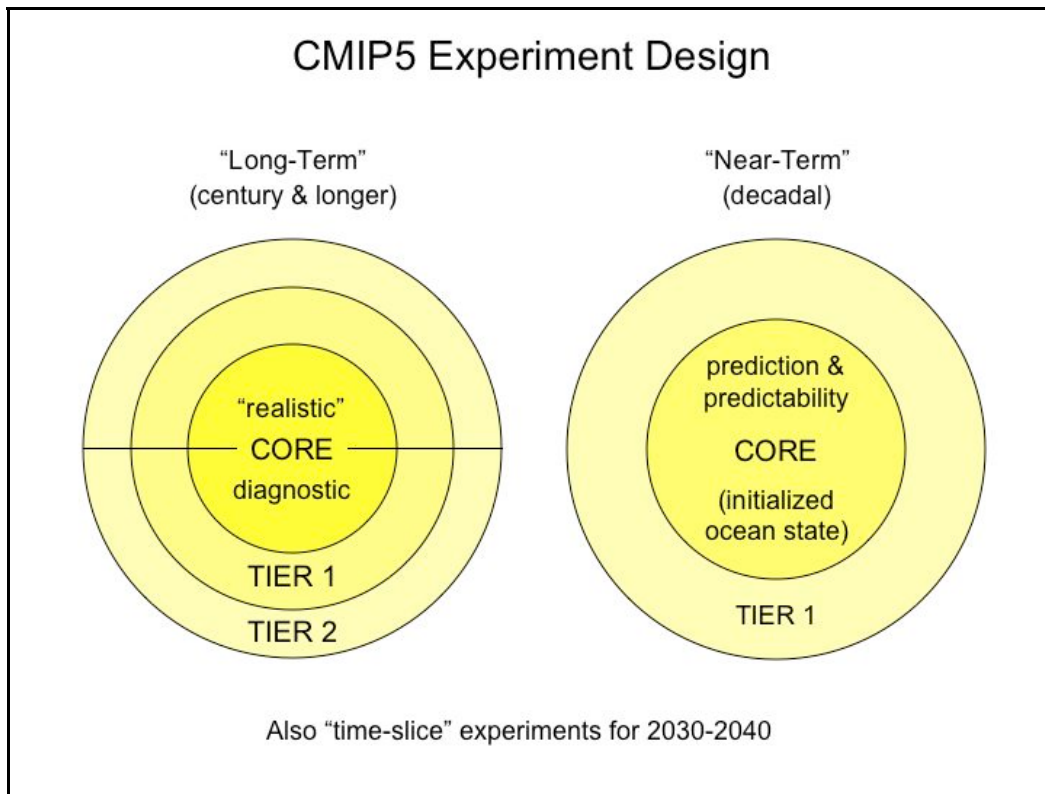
CMIP5 Experiment Design

“Long-Term”
(century & longer)

“realistic”
CORE
diagnostic

TIER 1

TIER 2

“Near-Term”
(decadal)

prediction & predictability

CORE

(initialized ocean state)

TIER 1

Also “time-slice” experiments for 2030-2040